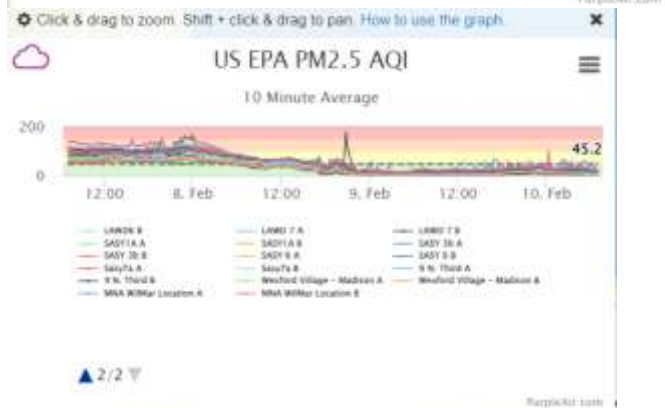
PurpleAir.com

Click & drag to zoom. Shift + click & drag to pan. How to use the graph.

×

US EPA PM2.5 AQI

10 Minute Average

200

0

45.2

12:00 8. Feb 12:00 9. Feb 12:00 10. Feb

LAWDK B
SASY1A A
SASY 2B B
SasyTa A
9 N. Third B
MNA WilMar Location A

LAWD 7 A
SASY1A B
SASY 6 A
SasyTa B
Westford Village - Madison A
MNA WilMar Location B

LAWD 7 B
SASY 3B A
SASY 6 B
9 N. Third A
Westford Village - Madison B

2/2

PurpleAir.com